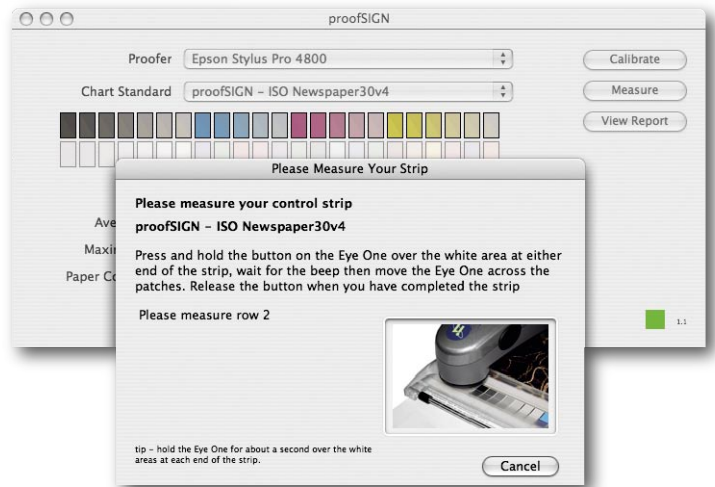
proofSIGN

Proofer Epson Stylus Pro 4800

Chart Standard proofSIGN - ISO Newspaper30v4

Calibrate

Measure

View Report

Ave

Maxi

Paper Co

Please Measure Your Strip

Please measure your control strip

proofSIGN - ISO Newspaper30v4

Press and hold the button on the Eye One over the white area at either end of the strip, wait for the beep then move the Eye One across the patches. Release the button when you have completed the strip

Please measure row 2

tip - hold the Eye One for about a second over the white areas at each end of the strip.

Cancel

1.1